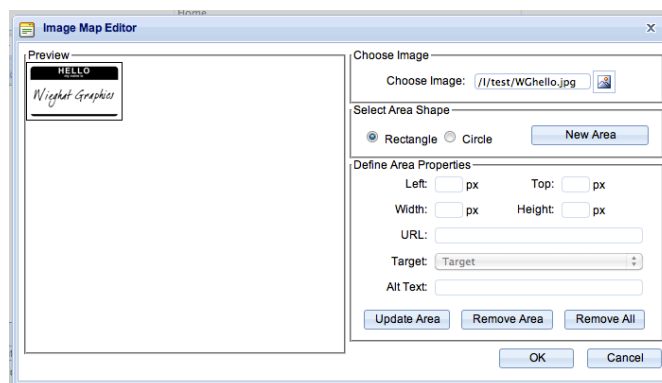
Home

Image Map Editor

X

Preview

HELLO
my name is

Wieght Graphics

Choose Image

Choose Image: /I/test/WGhello.jpg

Select Area Shape

Rectangle Circle

New Area

Define Area Properties

Left: px

Top: px

Width: px

Height: px

URL:

Target: Target

Alt Text:

Update Area

Remove Area

Remove All

OK

Cancel